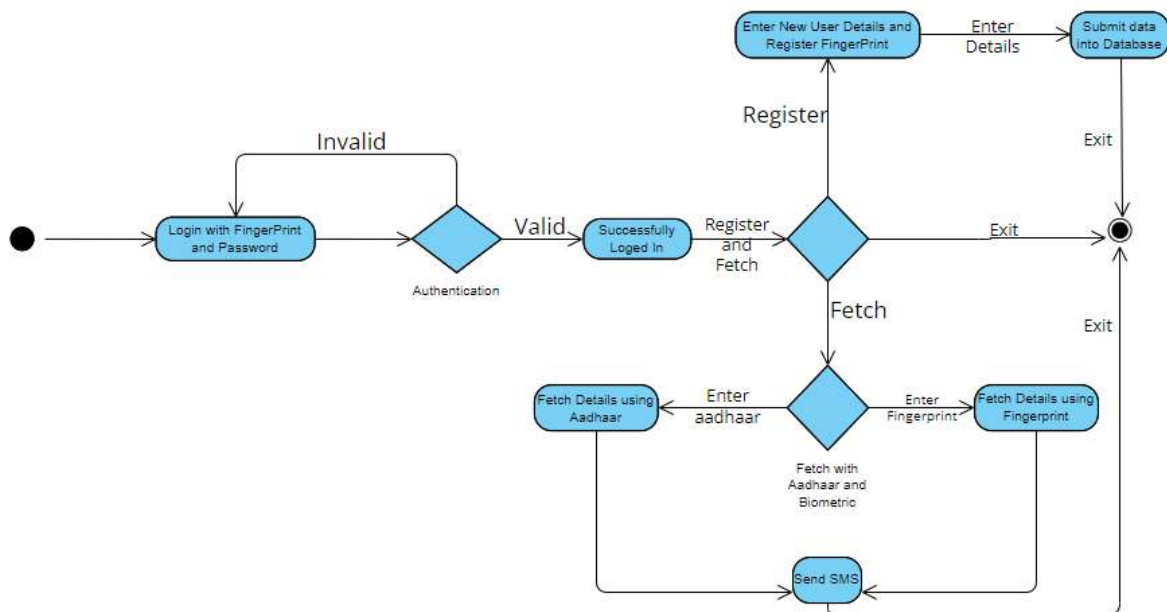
Enter New User Details and Register FingerPrint

Enter Details

Submit data into Database

Register

Exit

Invalid

Login with FingerPrint and Password

Valid

Successfully Loged In

Register and Fetch

Exit

Authentication

Fetch

Exit

Fetch Details using Aadhaar

Enter aadhaar

Enter Fingerprint

Fetch Details using Fingerprint

Fetch with Aadhaar and Biometric

Send SMS